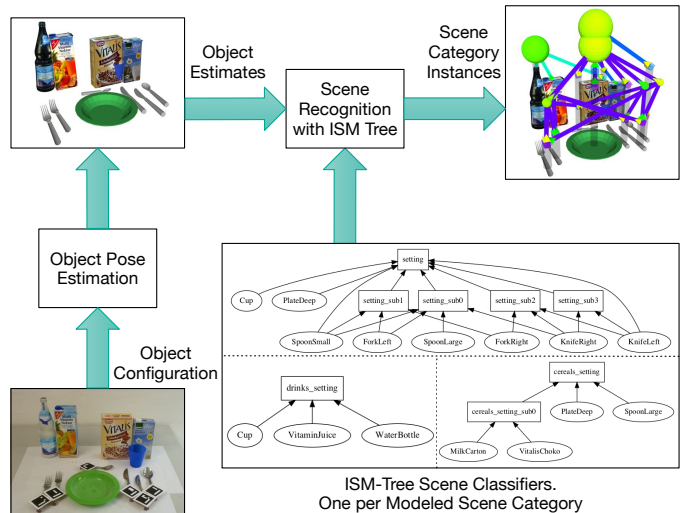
Object Estimates

Scene Recognition with ISM Tree

Scene Category Instances

Object Pose Estimation

Object Configuration

setting

Cup

PlateDeep

setting_sub1

setting_sub0

setting_sub2

setting_sub3

SpoonSmall

ForkLeft

SpoonLarge

ForkRight

KnifeRight

KnifeLeft

drinks_setting

Cup

VitaminJuice

WaterBottle

cereals_setting

cereals_setting_sub0

PlateDeep

SpoonLarge

MilkCarton

VitalisChoko

ISM-Tree Scene Classifiers. One per Modeled Scene Category